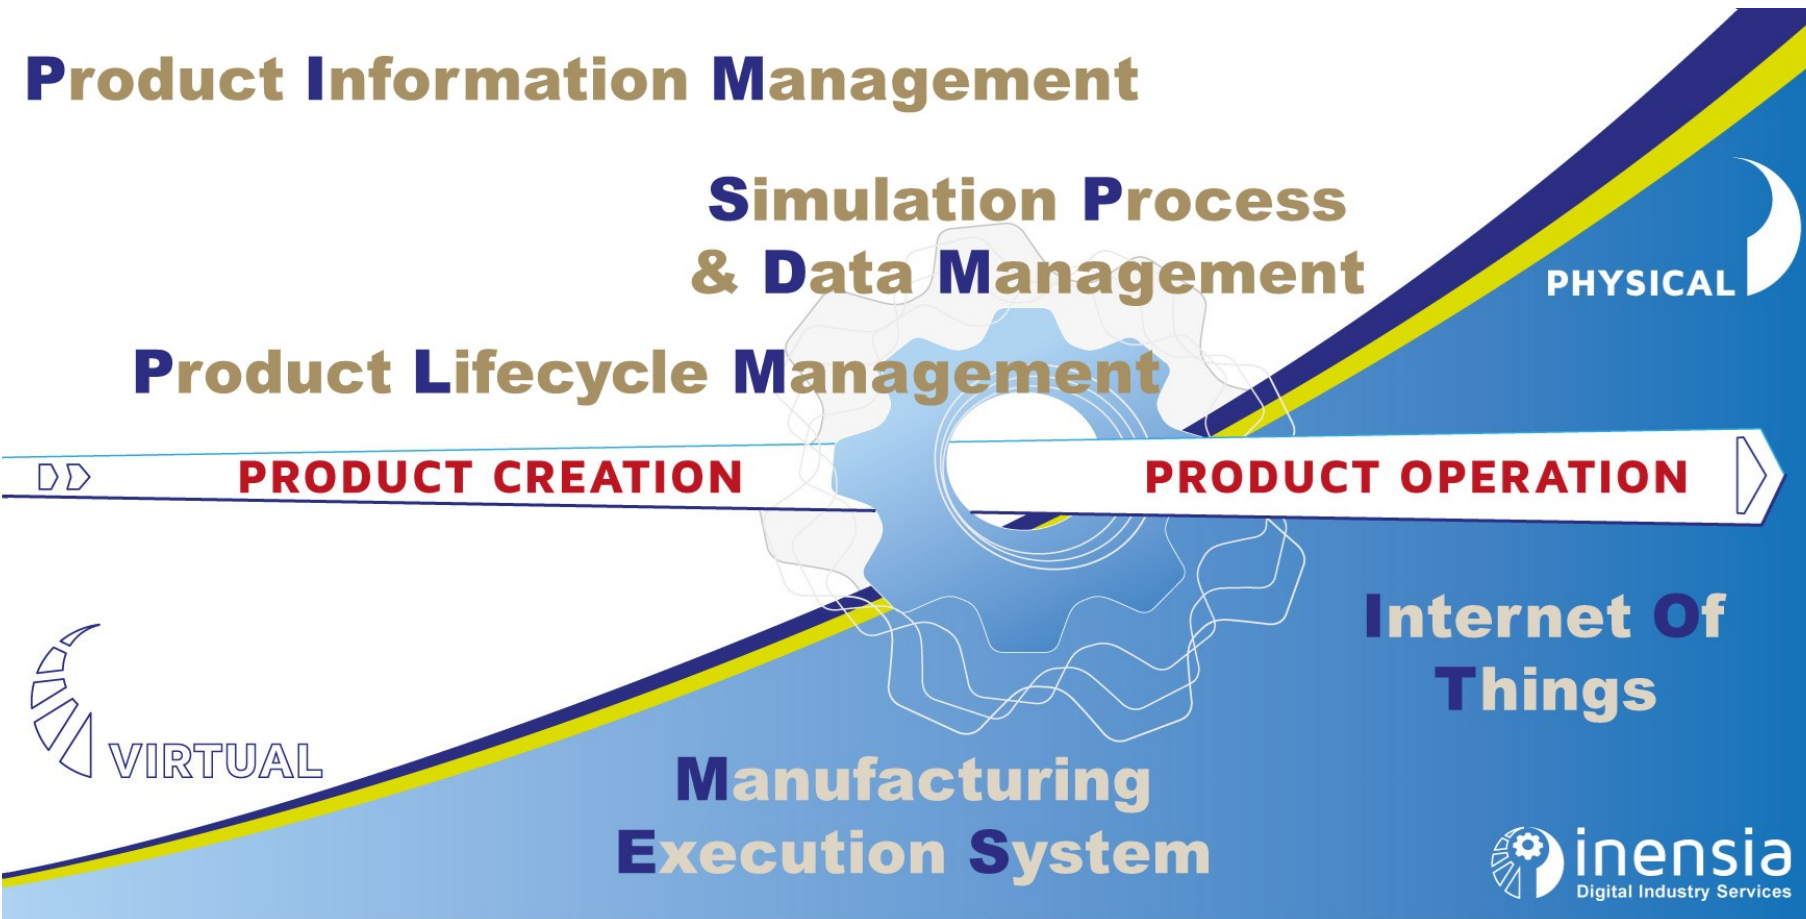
Product Information Management

Simulation Process & Data Management

PHYSICAL

Product Lifecycle Management

PRODUCT CREATION

PRODUCT OPERATION

Internet Of Things

VIRTUAL

Manufacturing Execution System

inensia
Digital Industry Services